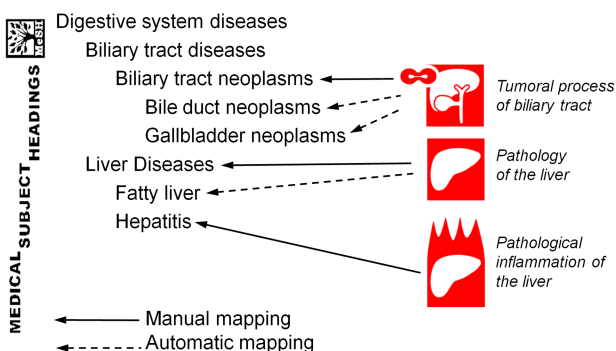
MeSH

MEDICAL SUBJECT HEADINGS

Digestive system diseases

Biliary tract diseases

Biliary tract neoplasms

Bile duct neoplasms

Gallbladder neoplasms

Liver Diseases

Fatty liver

Hepatitis

Tumoral process of biliary tract

Pathology of the liver

Pathological inflammation of the liver

Manual mapping

Automatic mapping